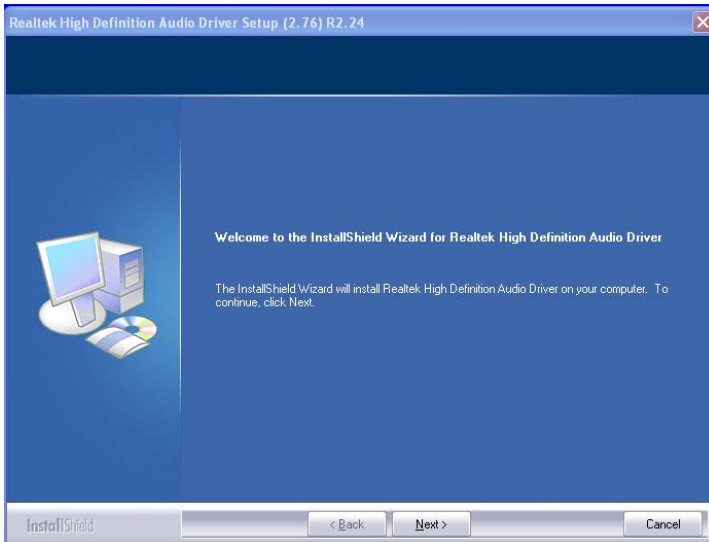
Realtek High Definition Audio Driver Setup (2.76) R2.24

Welcome to the InstallShield Wizard for Realtek High Definition Audio Driver

The InstallShield Wizard will install Realtek High Definition Audio Driver on your computer. To continue, click Next.

InstallShield

< Back

Next >

Cancel